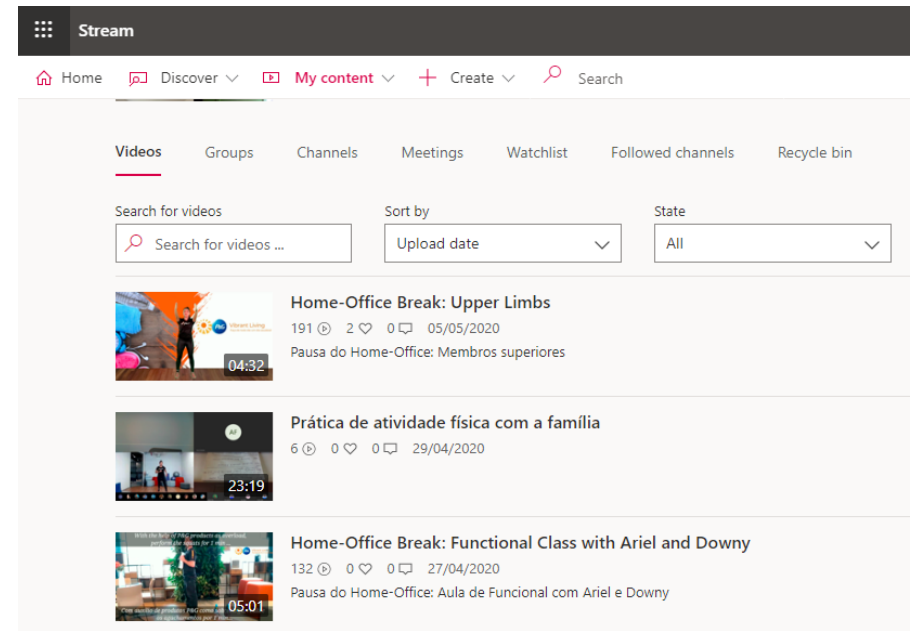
Stream

Home Discover My content Create Search

Videos Groups Channels Meetings Watchlist Followed channels Recycle bin

Search for videos
Search for videos ...

Sort by
Upload date

State
All

Vibrant Living
04:32
Home-Office Break: Upper Limbs
191 2 0 05/05/2020
Pausa do Home-Office: Membros superiores

AF
23:19
Prática de atividade física com a família
6 0 0 29/04/2020

05:01
Home-Office Break: Functional Class with Ariel and Downy
132 0 0 27/04/2020
Pausa do Home-Office: Aula de Funcional com Ariel e Downy